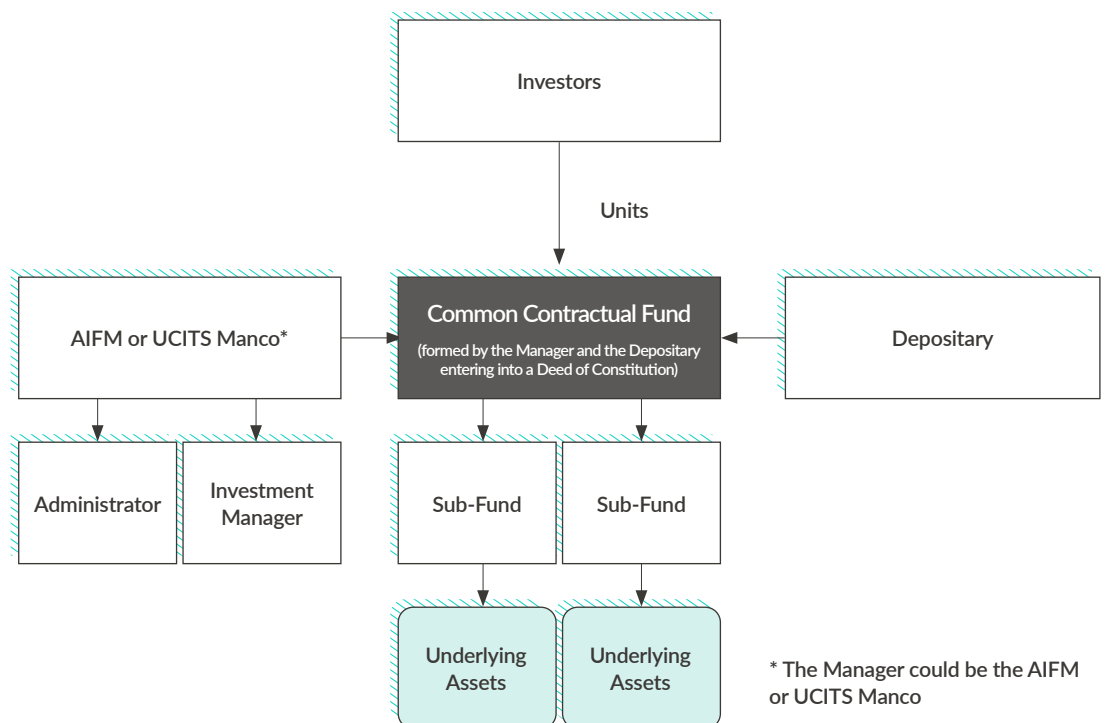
Investors

Units

AIFM or UCITS Manco*

Common Contractual Fund

(formed by the Manager and the Depositary entering into a Deed of Constitution)

Depositary

Administrator

Investment Manager

Sub-Fund

Sub-Fund

Underlying Assets

Underlying Assets

* The Manager could be the AIFM or UCITS Manco